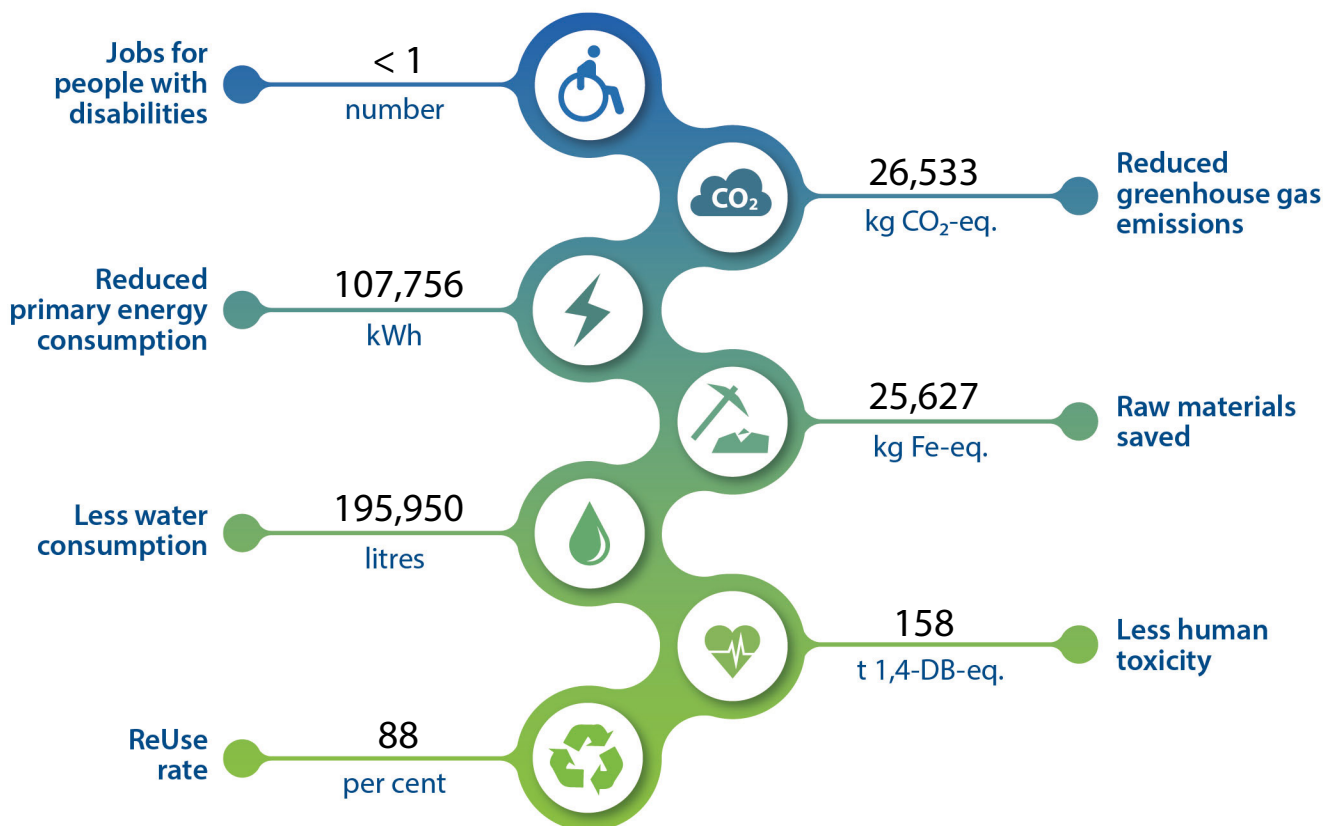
Jobs for people with disabilities

< 1

number

$CO_2$

26,533

kg $CO_2$-eq.

Reduced greenhouse gas emissions

Reduced primary energy consumption

107,756

kWh

25,627

kg Fe-eq.

Raw materials saved

Less water consumption

195,950

litres

158

t 1,4-DB-eq.

Less human toxicity

ReUse rate

88

per cent